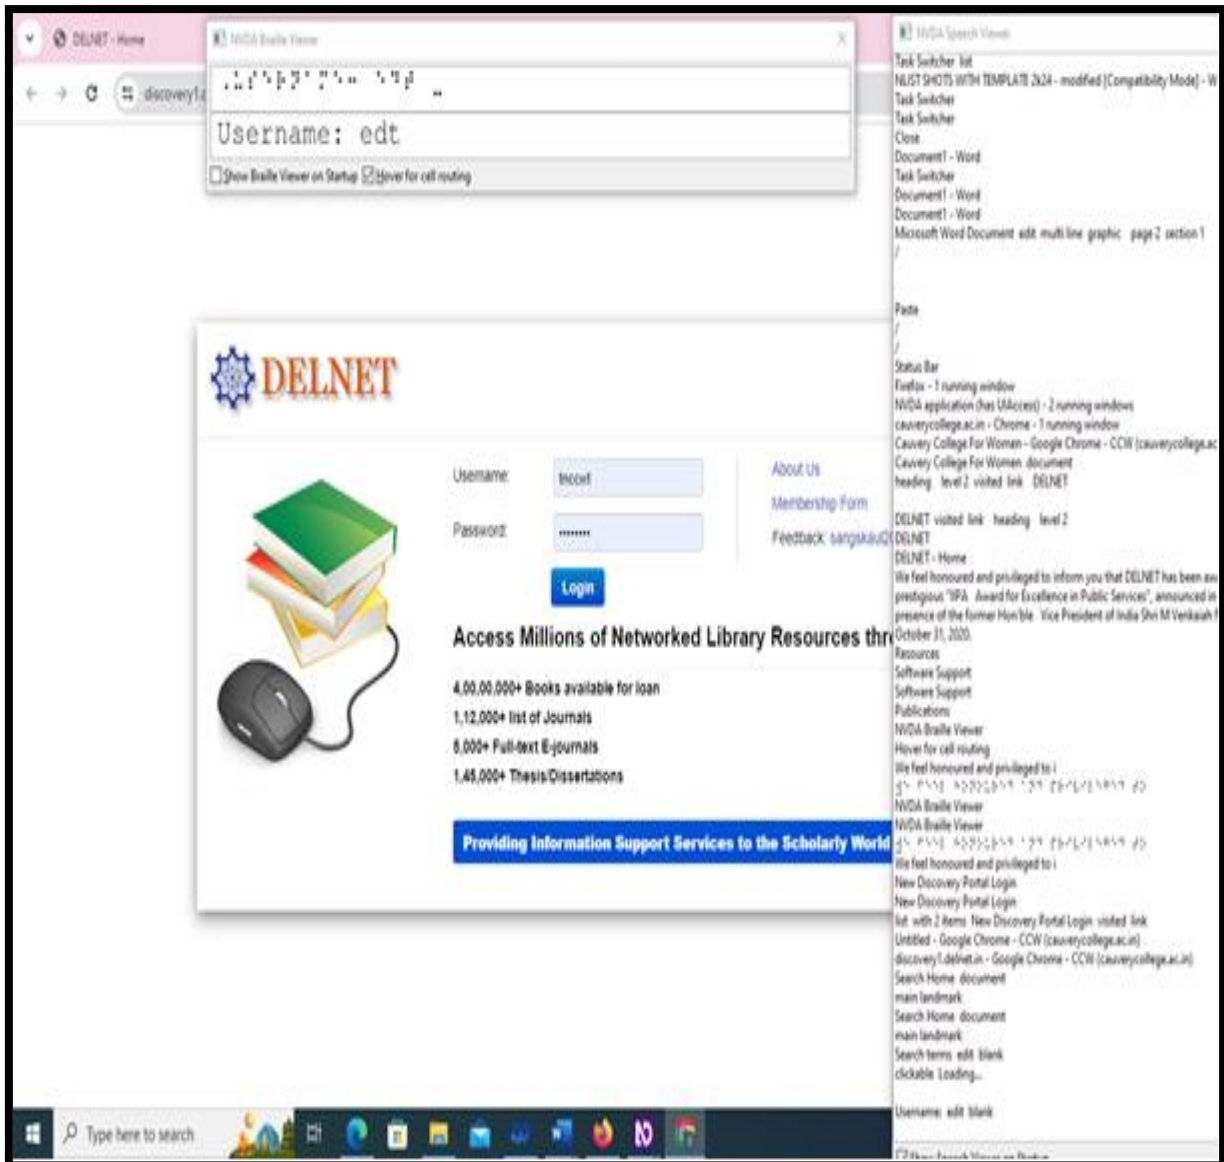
DELNET - Home

discovery1.d

NVDA Braille Viewer

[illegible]

Username: edt

Show Braille Viewer on Startup Hover for cell routing

DELNET

Username tmcoxt

Password ••••••••

Login

About Us

Membership Form

Feedback: sangskau0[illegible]

Access Millions of Networked Library Resources thr

4,00,00,000+ Books available for loan

1,12,000+ list of Journals

8,000+ Full-text E-journals

1,45,000+ Thesis/Dissertations

Providing Information Support Services to the Scholarly World

Type here to search

NVDA Speech Viewer

Task Switcher list
NLIST SHOTS WITH TEMPLATE 2k24 - modified [Compatibility Mode] - W
Task Switcher
Task Switcher
Close
Document1 - Word
Task Switcher
Document1 - Word
Document1 - Word
Microsoft Word Document edit multi line graphic page 2 section 1
/

Paste
/
/
Status Bar
Firefox - 1 running window
NVDA application (has UIAccess) - 2 running windows
cauverycollege.ac.in - Chrome - 1 running window
Cauvery College For Women - Google Chrome - CCW (cauverycollege.ac
Cauvery College For Women document
heading level 2 visited link DELNET

DELNET visited link heading level 2
DELNET
DELNET - Home
We feel honoured and privileged to inform you that DELNET has been aw
prestigious "IPA Award for Excellence in Public Services", announced in
presence of the former Hon'ble Vice President of India Shri M Venkaiah N
October 31, 2020.
Resources
Software Support
Software Support
Publications
NVDA Braille Viewer
Hover for cell routing
We feel honoured and privileged to i
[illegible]
NVDA Braille Viewer
NVDA Braille Viewer
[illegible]
We feel honoured and privileged to i
New Discovery Portal Login
New Discovery Portal Login
list with 2 items New Discovery Portal Login visited link
Untitled - Google Chrome - CCW (cauverycollege.ac.in)
discovery1.delnet.in - Google Chrome - CCW (cauverycollege.ac.in)
Search Home document
main landmark
Search Home document
main landmark
Search terms edit blank
clickable Loading...

Username edit blank